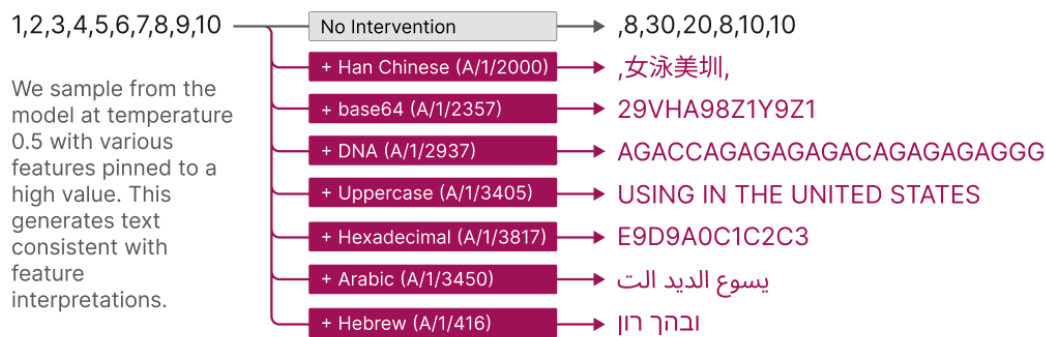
1,2,3,4,5,6,7,8,9,10

We sample from the model at temperature 0.5 with various features pinned to a high value. This generates text consistent with feature interpretations.

No Intervention → ,8,30,20,8,10,10

+ Han Chinese (A/1/2000) → ,女泳美圳,

+ base64 (A/1/2357) → 29VHA98Z1Y9Z1

+ DNA (A/1/2937) → AGACCAGAGAGAGACAGAGAGAGGG

+ Uppercase (A/1/3405) → USING IN THE UNITED STATES

+ Hexadecimal (A/1/3817) → E9D9A0C1C2C3

+ Arabic (A/1/3450) → يسوع الديد الت

+ Hebrew (A/1/416) → ובהך רון